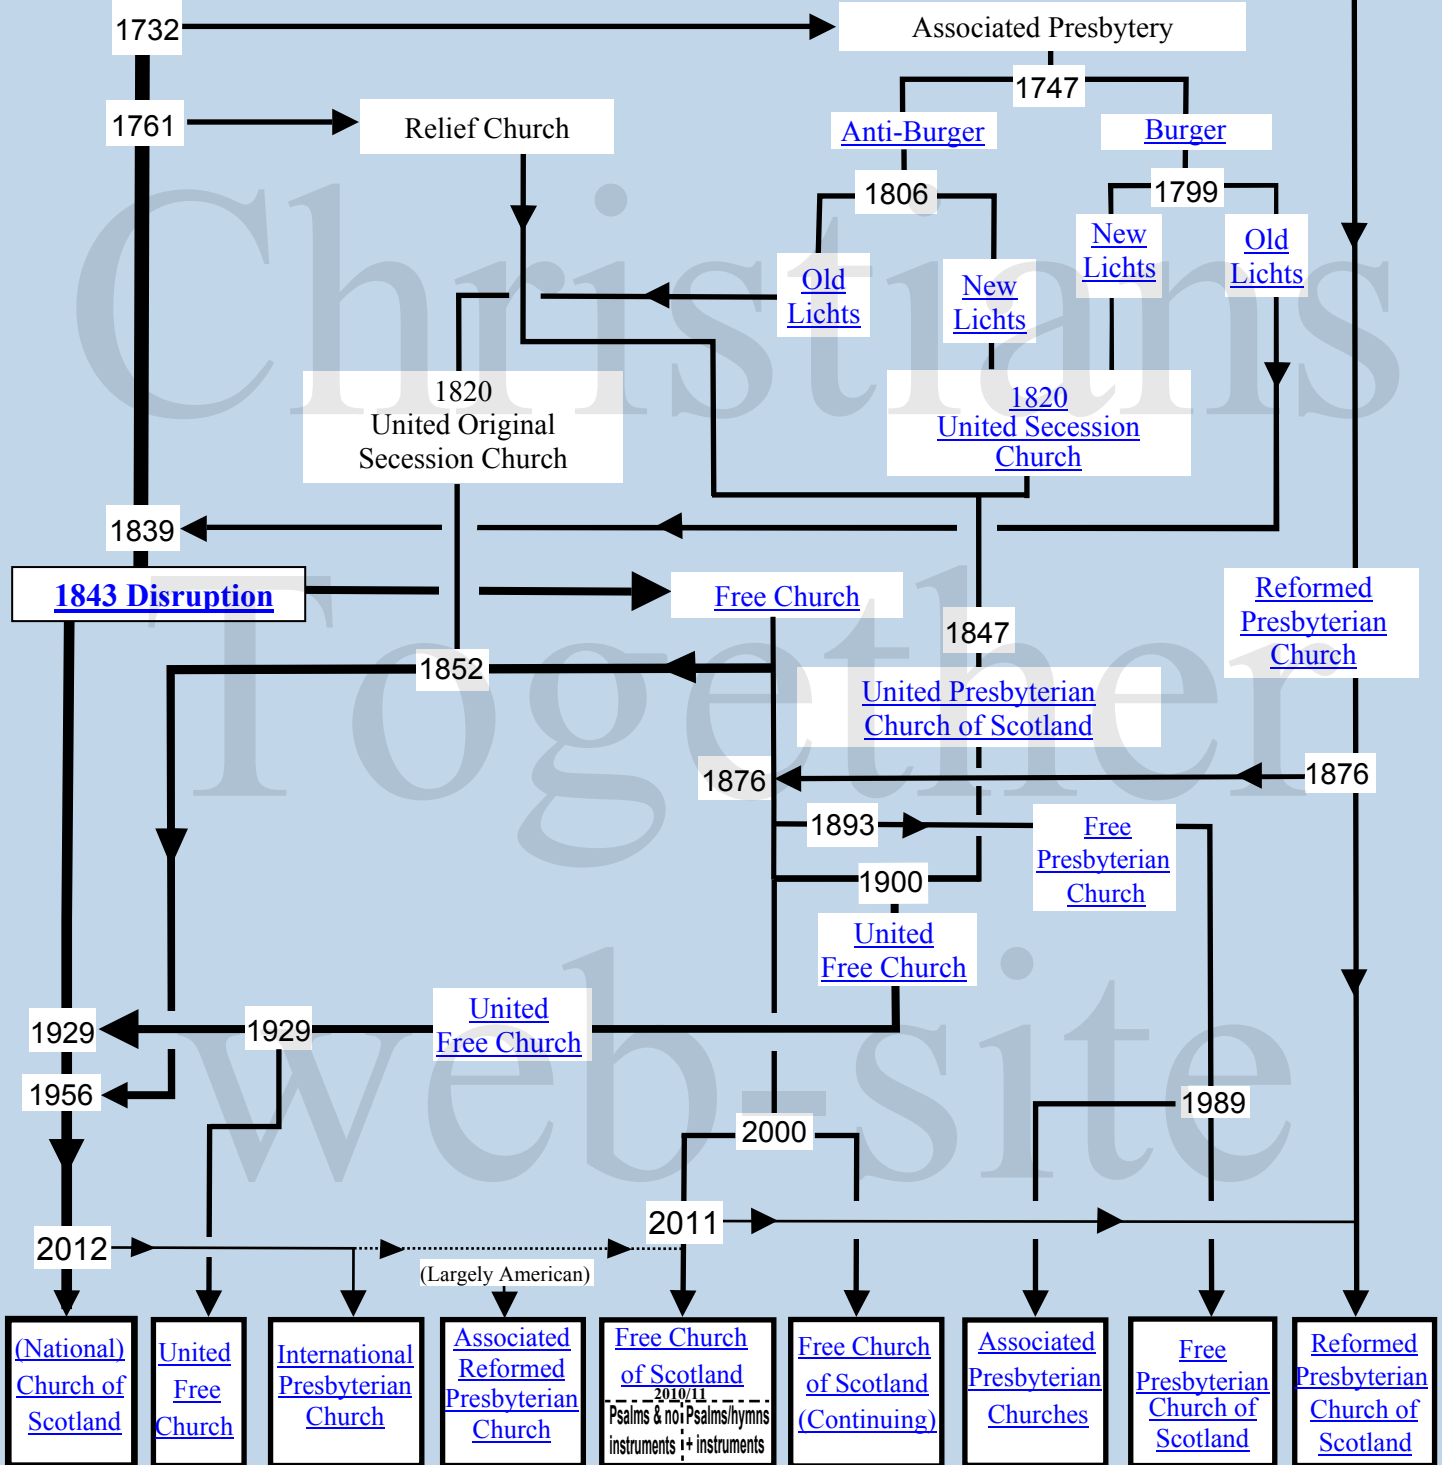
1732

Associated Presbytery

1761

Relief Church

1747

Anti-Burger

Burger

1806

1799

Old Lichts

New Lichts

New Lichts

Old Lichts

Christians Together web-site

1820 United Original Secession Church

1820 United Secession Church

1839

1843 Disruption

Free Church

Reformed Presbyterian Church

1847

1852

United Presbyterian Church of Scotland

1876

1876

1893

Free Presbyterian Church

1900

United Free Church

1929

1929

United Free Church

1956

1989

2000

2011

2012

(Largely American)

(National) Church of Scotland

United Free Church

International Presbyterian Church

Associated Reformed Presbyterian Church

Free Church of Scotland

2010/11

Psalms & no instruments

Psalms/hymns + instruments

Free Church of Scotland (Continuing)

Associated Presbyterian Churches

Free Presbyterian Church of Scotland

Reformed Presbyterian Church of Scotland